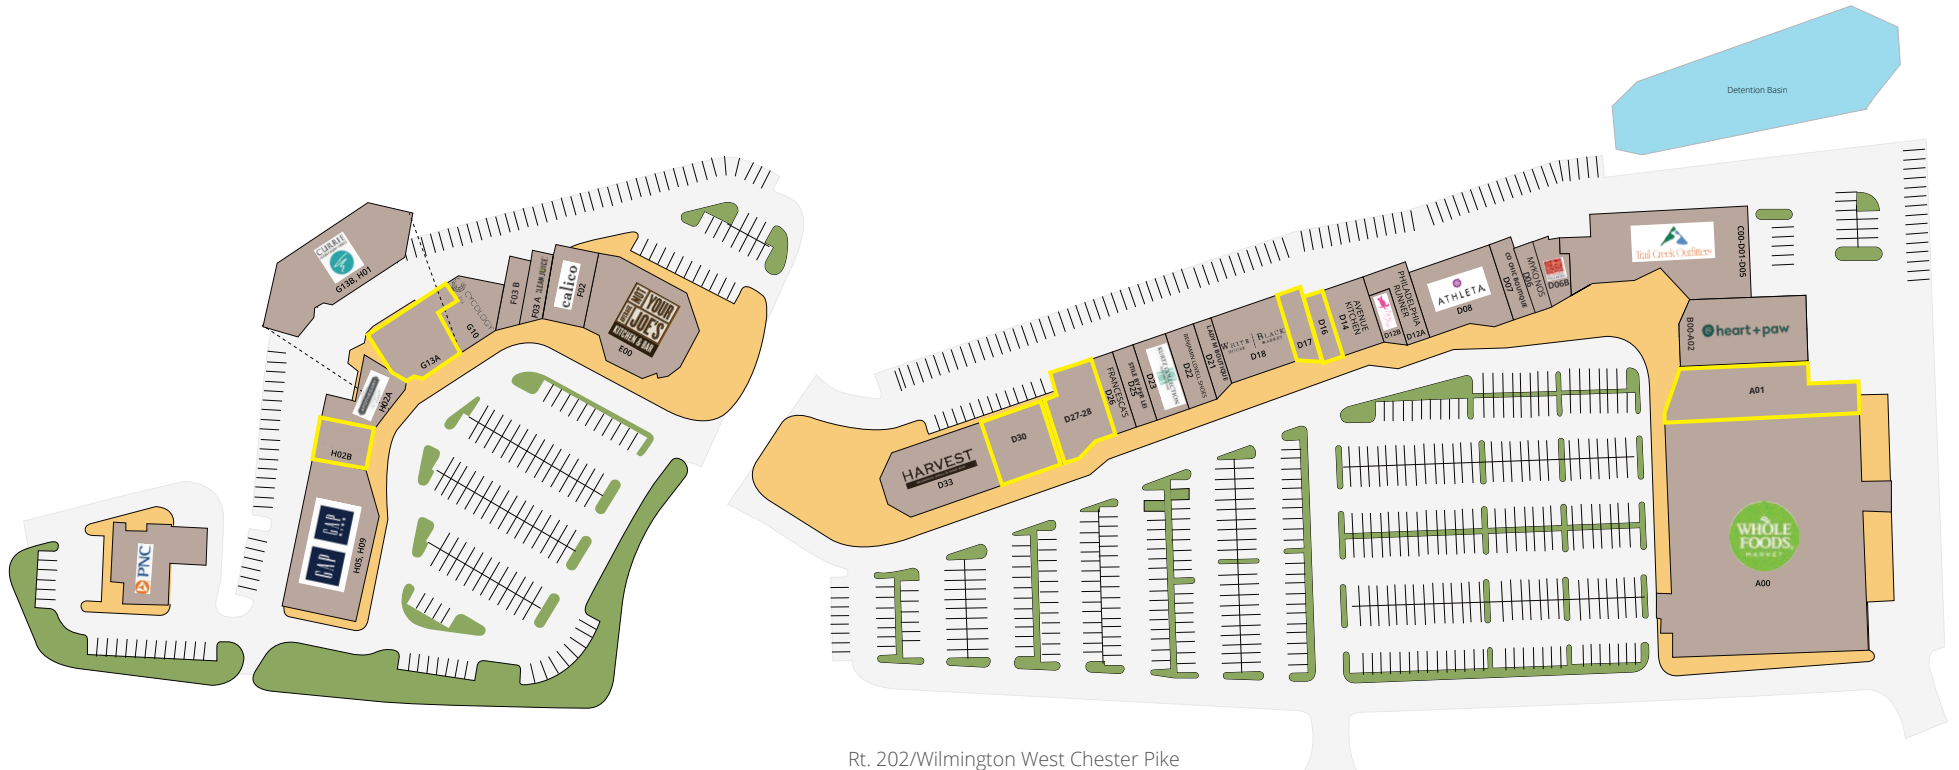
Detention Basin

CURRIE
G13B, H01

CYCLOLOGY
G10
G13A
F03 B
F03 A CLEAN JUICE
calico
F02
YOUR MOM'S JOE'S KITCHEN & BAR
E00
H02A
H02B
GAP
GAP KIDS
H05, H09
PNC

HARVEST
D33
D30
D27-28
FRANCESCA'S
D26
D25
D23
D22
D21
WHITE HOUSE BLACK MARKET
D18
D17
D16
AVENUE KITCHEN
D14
D12B
PHILADELPHIA RUNNER
D12A
ATHLETA
D08
D07
MYKONOS
D06
D06B
Trail Creek Outfitters
C00-D01-D05
heart+paw
B00-A02
A01
WHOLE FOODS MARKET
A00

Rt. 202/Wilmington West Chester Pike